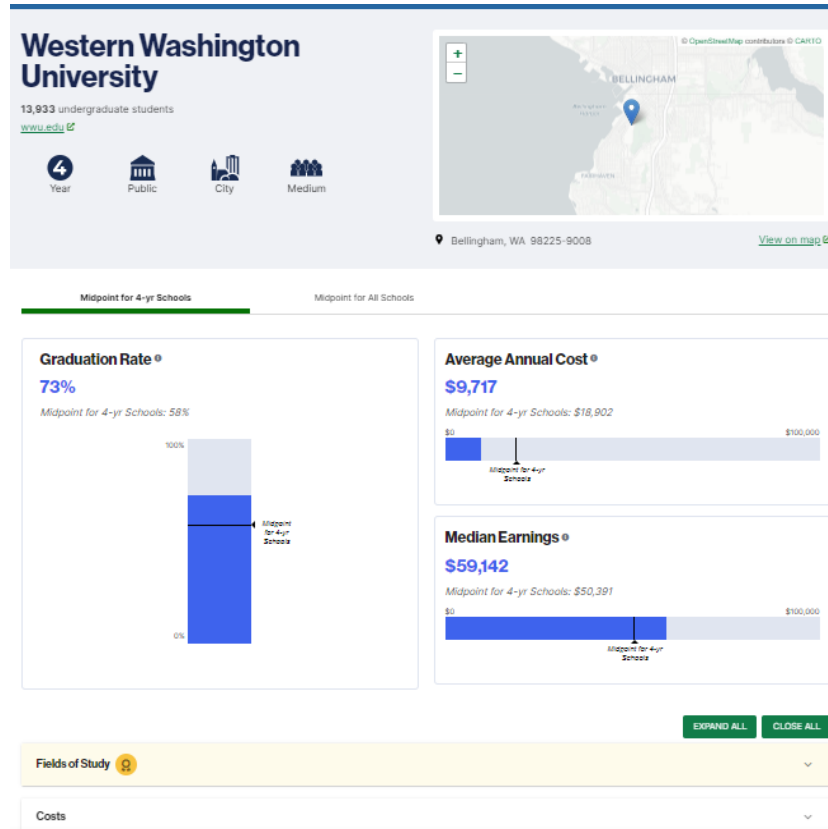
Western Washington University

13,933 undergraduate students

wwu.edu

4 Year

Public

City

Medium

+
−

© OpenStreetMap contributors © CARTO

BELLINGHAM

Bellingham, WA 98225-9008

View on map

Midpoint for 4-yr Schools

Midpoint for All Schools

Graduation Rate

73%

Midpoint for 4-yr Schools: 58%

100%

Midpoint for 4-yr Schools

0%

Average Annual Cost

$9,717

Midpoint for 4-yr Schools: $18,902

$0

$100,000

Midpoint for 4-yr Schools

Median Earnings

$59,142

Midpoint for 4-yr Schools: $50,391

$0

$100,000

Midpoint for 4-yr Schools

EXPAND ALL

CLOSE ALL

Fields of Study

Costs